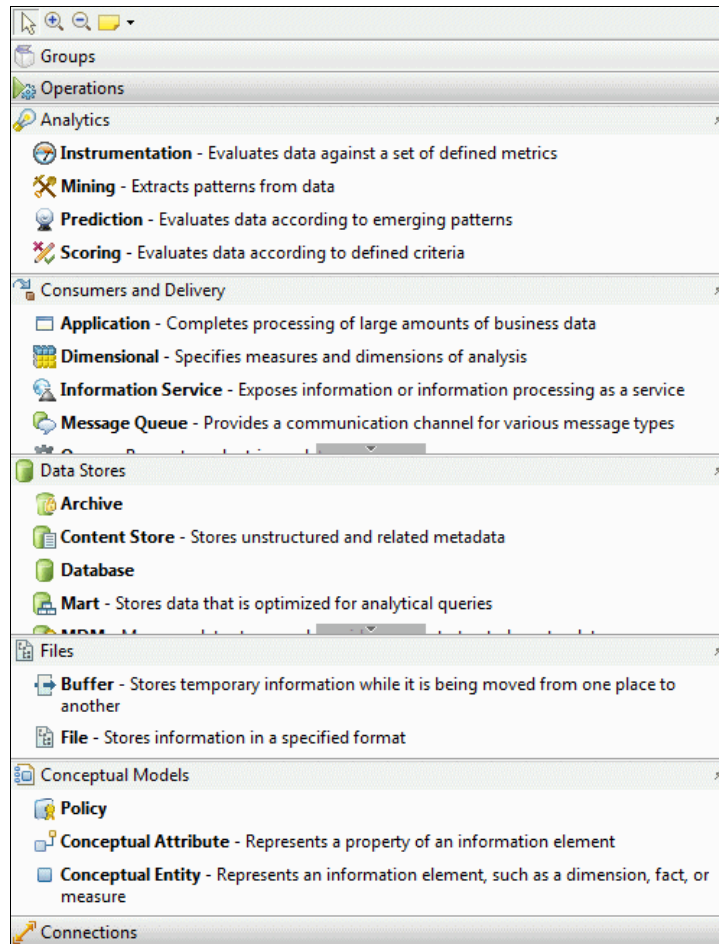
Groups

Operations

Analytics

Instrumentation - Evaluates data against a set of defined metrics

Mining - Extracts patterns from data

Prediction - Evaluates data according to emerging patterns

Scoring - Evaluates data according to defined criteria

Consumers and Delivery

Application - Completes processing of large amounts of business data

Dimensional - Specifies measures and dimensions of analysis

Information Service - Exposes information or information processing as a service

Message Queue - Provides a communication channel for various message types

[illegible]

Data Stores

Archive

Content Store - Stores unstructured and related metadata

Database

Mart - Stores data that is optimized for analytical queries

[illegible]

Files

Buffer - Stores temporary information while it is being moved from one place to another

File - Stores information in a specified format

Conceptual Models

Policy

Conceptual Attribute - Represents a property of an information element

Conceptual Entity - Represents an information element, such as a dimension, fact, or measure

Connections